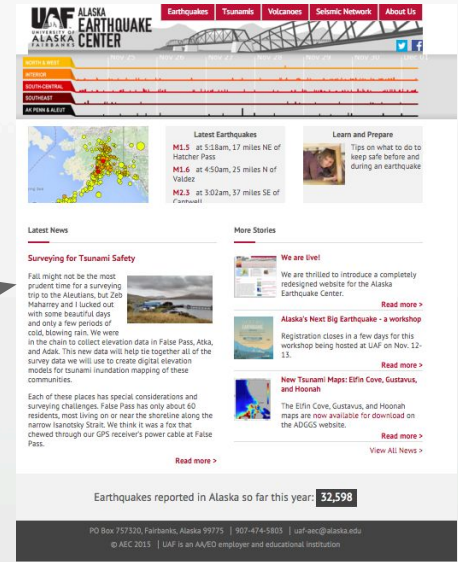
UAF UNIVERSITY OF ALASKA FAIRBANKS ALASKA EARTHQUAKE CENTER

Earthquakes Tsunamis Volcanoes Seismic Network About Us

NORTH & WEST
INTERIOR
SOUTH CENTRAL
SOUTHEAST
AK PENN & ALEUT

Latest Earthquakes

M1.5 at 5:18am, 17 miles NE of Hatcher Pass

M1.6 at 4:50am, 25 miles N of Valdez

M2.3 at 3:02am, 37 miles SE of Cantwell

Learn and Prepare

Tips on what to do to keep safe before and during an earthquake

Latest News

Surveying for Tsunami Safety

Fall might not be the most prudent time for a surveying trip to the Aleutians, but Zeb Maharrey and I lucked out with some beautiful days and only a few periods of cold, blowing rain. We were in the chain to collect elevation data in False Pass, Atka, and Adak. This new data will help tie together all of the survey data we will use to create digital elevation models for tsunami inundation mapping of these communities.

Each of these places has special considerations and surveying challenges. False Pass has only about 60 residents, most living on or near the shoreline along the narrow Isanotsky Strait. We think it was a fox that chewed through our GPS receiver's power cable at False Pass.

Read more >

More Stories

We are live!

We are thrilled to introduce a completely redesigned website for the Alaska Earthquake Center.

Read more >

Alaska's Next Big Earthquake - a workshop

Registration closes in a few days for this workshop being hosted at UAF on Nov. 12-13.

Read more >

New Tsunami Maps: Elfin Cove, Gustavus, and Hoonah

The Elfin Cove, Gustavus, and Hoonah maps are now available for download on the ADGGS website.

Read more >

View All News >

Earthquakes reported in Alaska so far this year: 32,598

PO Box 757320, Fairbanks, Alaska 99775 | 907-474-5805 | uaf-aec@alaska.edu

© AEC 2015 | UAF is an AA/EO employer and educational institution